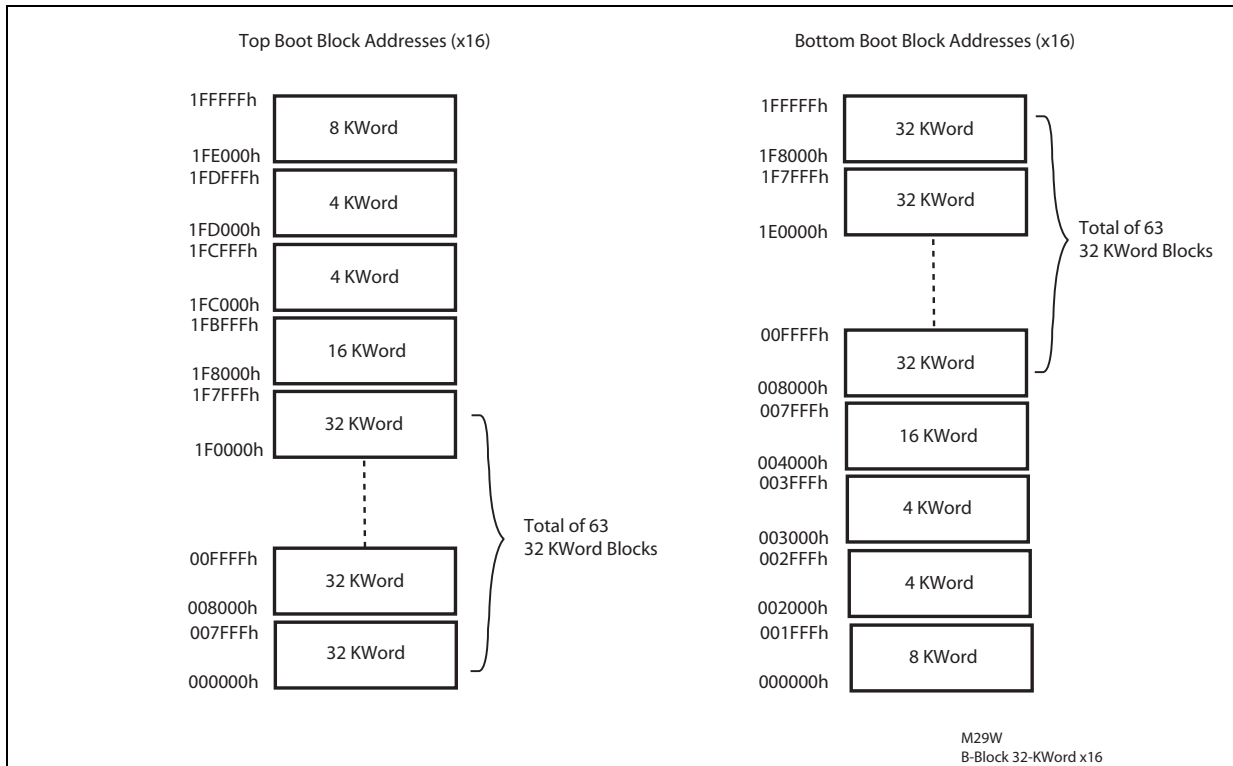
Top Boot Block Addresses (x16)

1FFFFFh
8 KWord
1FE000h
1FDFFFh
4 KWord
1FD000h
1FCFFFh
4 KWord
1FC000h
1FBFFFh
16 KWord
1F8000h
1F7FFFh
32 KWord
1F0000h
00FFFFh
32 KWord
008000h
007FFFh
32 KWord
000000h

Total of 63
32 KWord Blocks

Bottom Boot Block Addresses (x16)

1FFFFFh
32 KWord
1F8000h
1F7FFFh
32 KWord
1E0000h
00FFFFh
32 KWord
008000h

Total of 63
32 KWord Blocks

007FFFh
16 KWord
004000h
003FFFh
4 KWord
003000h
002FFFh
4 KWord
002000h
001FFFh
8 KWord
000000h

M29W
B-Block 32-KWord x16